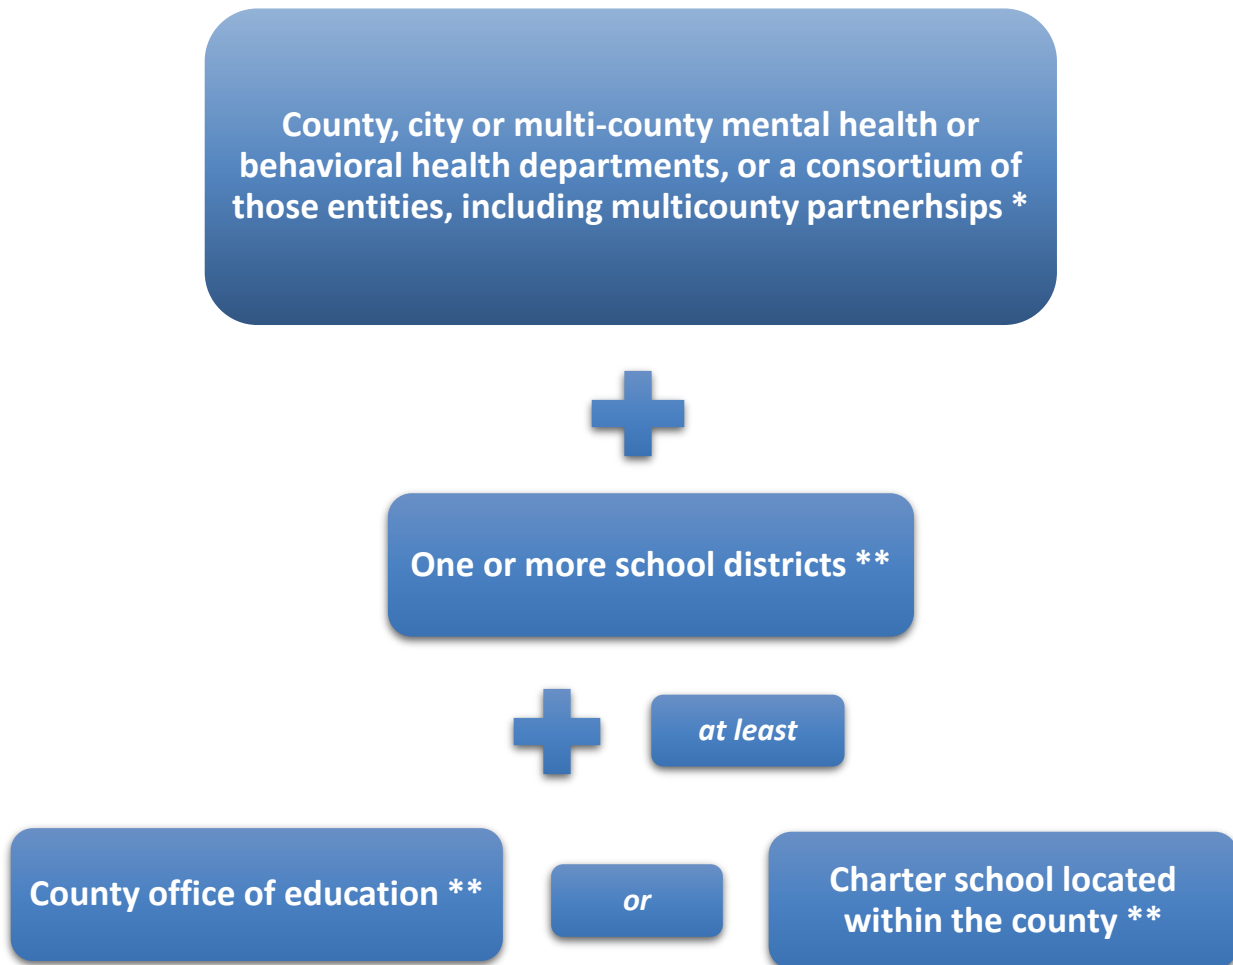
County, city or multi-county mental health or behavioral health departments, or a consortium of those entities, including multicounty partnerhsips *

One or more school districts **

at least

County office of education **

or

Charter school located within the county **